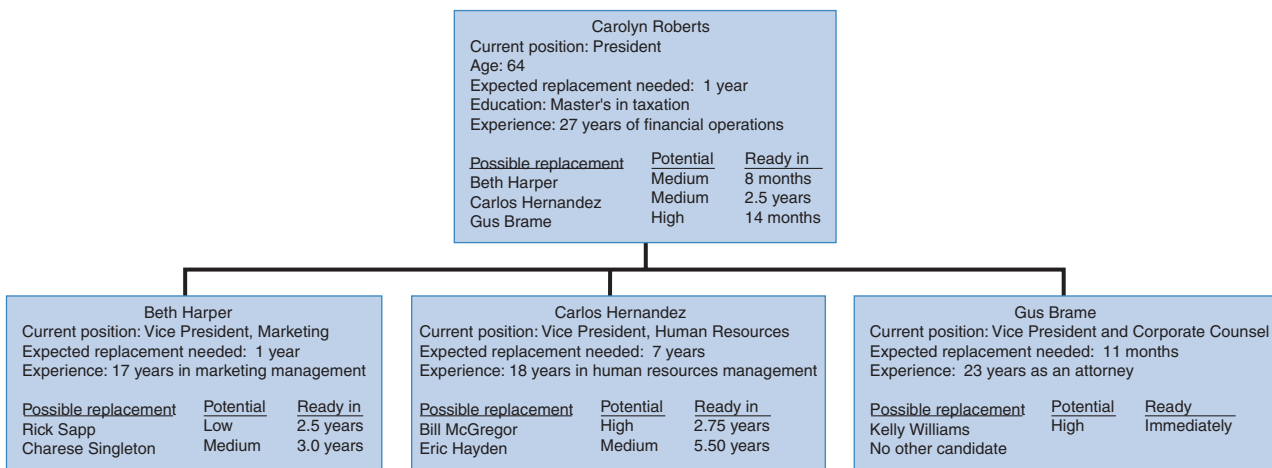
Carolyn Roberts
Current position: President
Age: 64
Expected replacement needed: 1 year
Education: Master's in taxation
Experience: 27 years of financial operations

| Possible replacement | Potential | Ready in |
|---|---|---|
| Beth Harper | Medium | 8 months |
| Carlos Hernandez | Medium | 2.5 years |
| Gus Brame | High | 14 months |

Beth Harper
Current position: Vice President, Marketing
Expected replacement needed: 1 year
Experience: 17 years in marketing management

| Possible replacement | Potential | Ready in |
|---|---|---|
| Rick Sapp | Low | 2.5 years |
| Charese Singleton | Medium | 3.0 years |

Carlos Hernandez
Current position: Vice President, Human Resources
Expected replacement needed: 7 years
Experience: 18 years in human resources management

| Possible replacement | Potential | Ready in |
|---|---|---|
| Bill McGregor | High | 2.75 years |
| Eric Hayden | Medium | 5.50 years |

Gus Brame
Current position: Vice President and Corporate Counsel
Expected replacement needed: 11 months
Experience: 23 years as an attorney

| Possible replacement | Potential | Ready |
|---|---|---|
| Kelly Williams | High | Immediately |
| No other candidate | | |